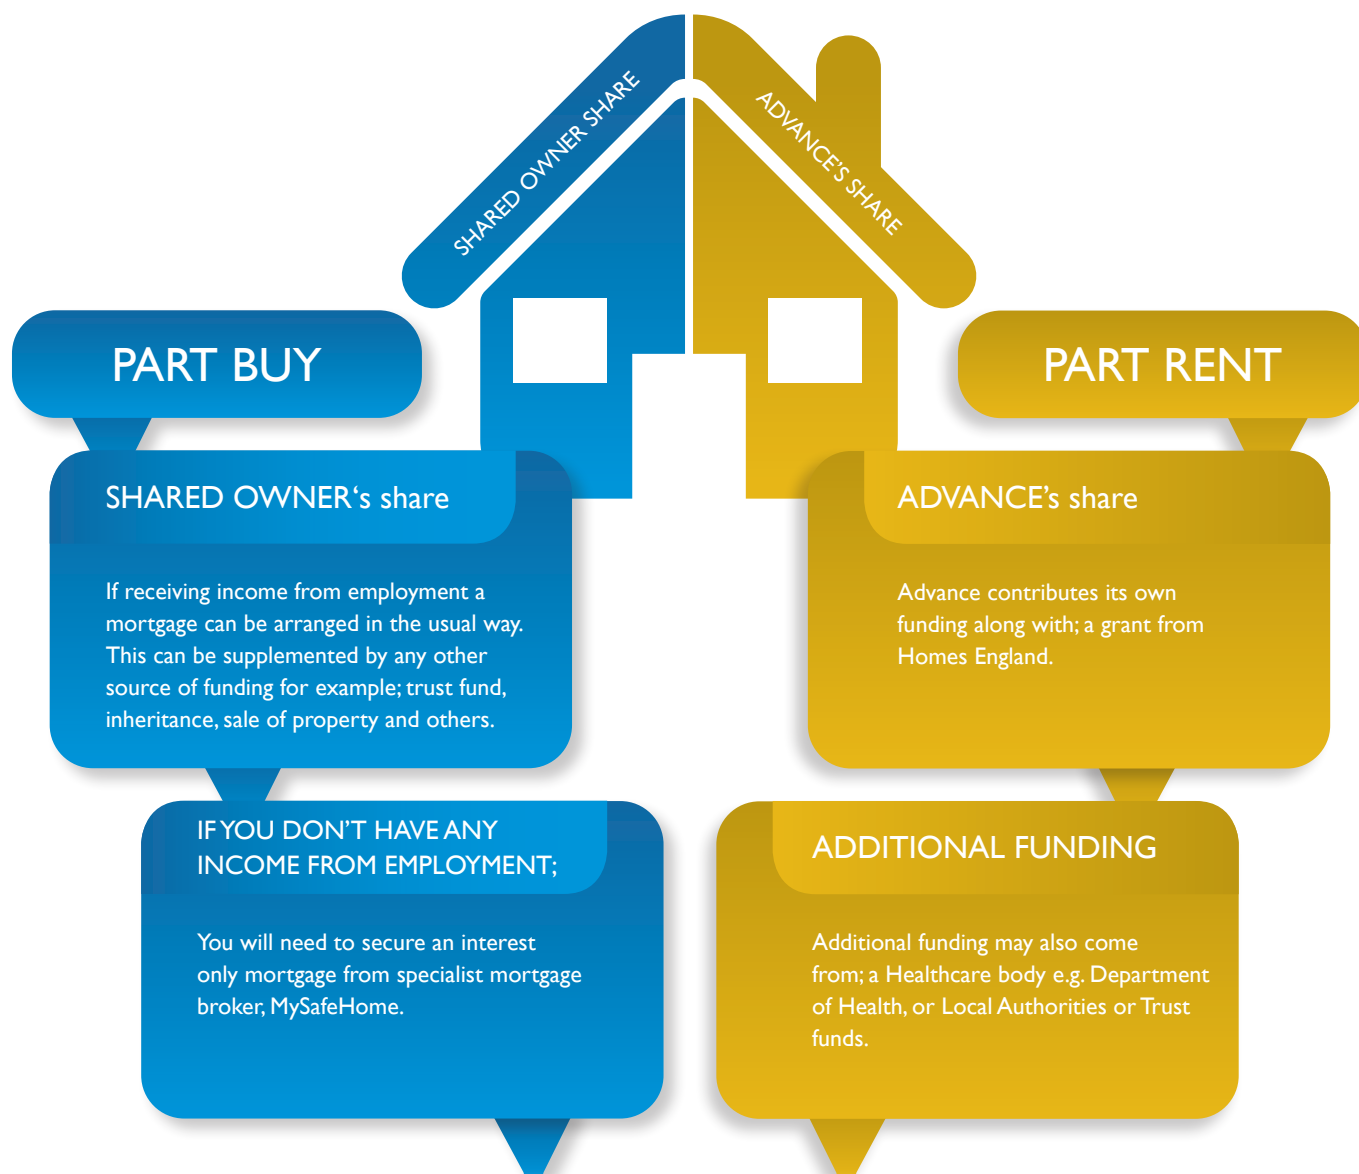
SHARED OWNER SHARE

ADVANCE'S SHARE

PART BUY

PART RENT

SHARED OWNER's share

If receiving income from employment a mortgage can be arranged in the usual way. This can be supplemented by any other source of funding for example; trust fund, inheritance, sale of property and others.

ADVANCE's share

Advance contributes its own funding along with; a grant from Homes England.

IF YOU DON'T HAVE ANY INCOME FROM EMPLOYMENT;

You will need to secure an interest only mortgage from specialist mortgage broker, MySafeHome.

ADDITIONAL FUNDING

Additional funding may also come from; a Healthcare body e.g. Department of Health, or Local Authorities or Trust funds.